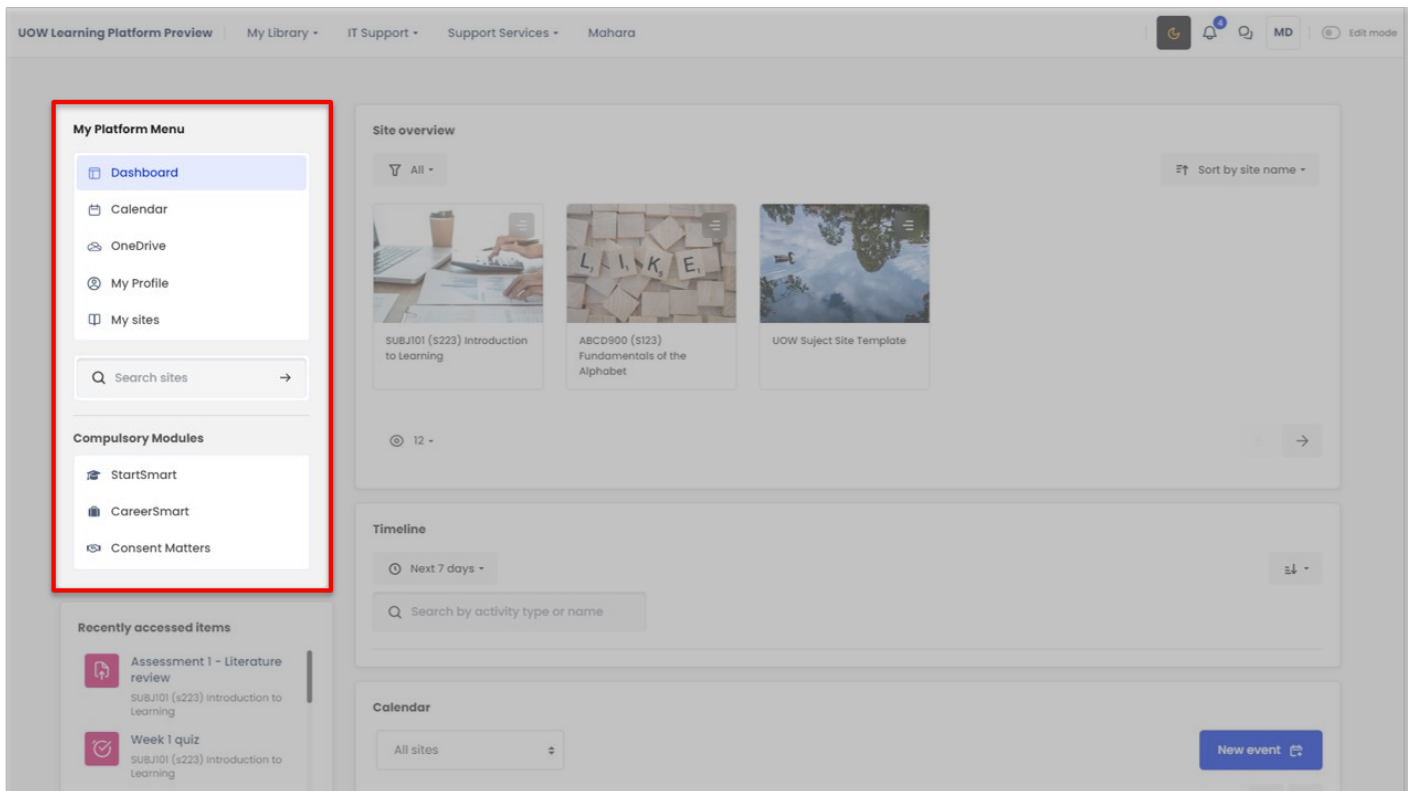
UOW Learning Platform Preview My Library IT Support Support Services Mahara

4

MD Edit mode

My Platform Menu

Dashboard
Calendar
OneDrive
My Profile
My sites

Search sites

Compulsory Modules

StartSmart
CareerSmart
Consent Matters

Recently accessed items

Assessment 1 - Literature review
SUBJ101 (s223) Introduction to Learning

Week 1 quiz
SUBJ101 (s223) Introduction to Learning

Site overview

All

Sort by site name

L I K E

SUBJ101 (S223) Introduction to Learning

ABCD900 (S123) Fundamentals of the Alphabet

UOW Suject Site Template

12

Timeline

Next 7 days

Search by activity type or name

Calendar

All sites

New event